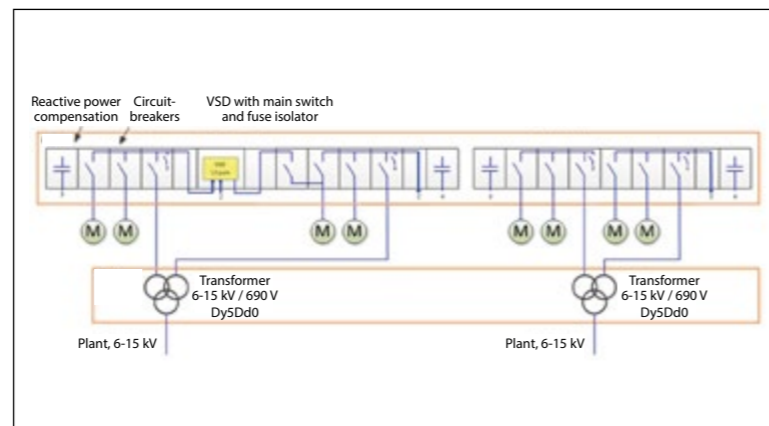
Reactive power compensation

Circuit-breakers

VSD with main switch and fuse isolator

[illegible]

M M M M M M M M

Transformer
6-15 kV / 690 V
Dy5Dd0

Transformer
6-15 kV / 690 V
Dy5Dd0

Plant, 6-15 kV

Plant, 6-15 kV